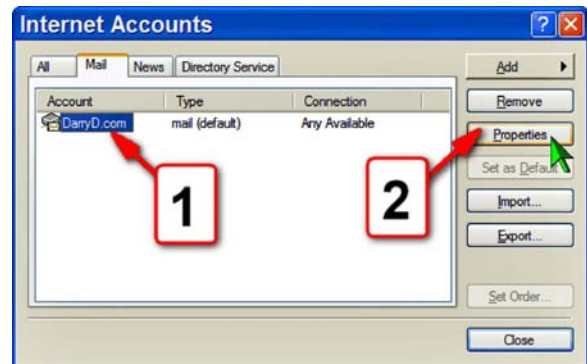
Internet Accounts

All | Mail | News | Directory Service

| Account | Type | Connection |
|---|---|---|
| DarryD.com | mail (default) | Any Available |

1

2

Add

Remove

Properties

Set as Default

Import...

Export...

Set Order...

Close